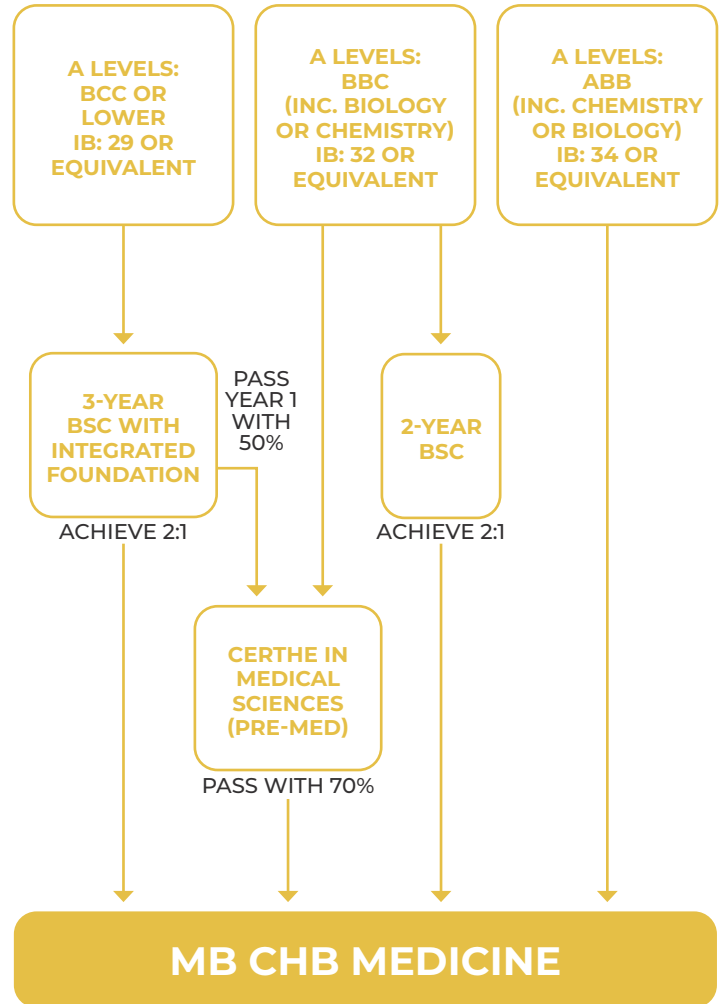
A LEVELS: BCC OR LOWER IB: 29 OR EQUIVALENT

A LEVELS: BBC (INC. BIOLOGY OR CHEMISTRY) IB: 32 OR EQUIVALENT

A LEVELS: ABB (INC. CHEMISTRY OR BIOLOGY) IB: 34 OR EQUIVALENT

3-YEAR BSC WITH INTEGRATED FOUNDATION

PASS YEAR 1 WITH 50%

2-YEAR BSC

ACHIEVE 2:1

ACHIEVE 2:1

CERTHE IN MEDICAL SCIENCES (PRE-MED)

PASS WITH 70%

MB CHB MEDICINE